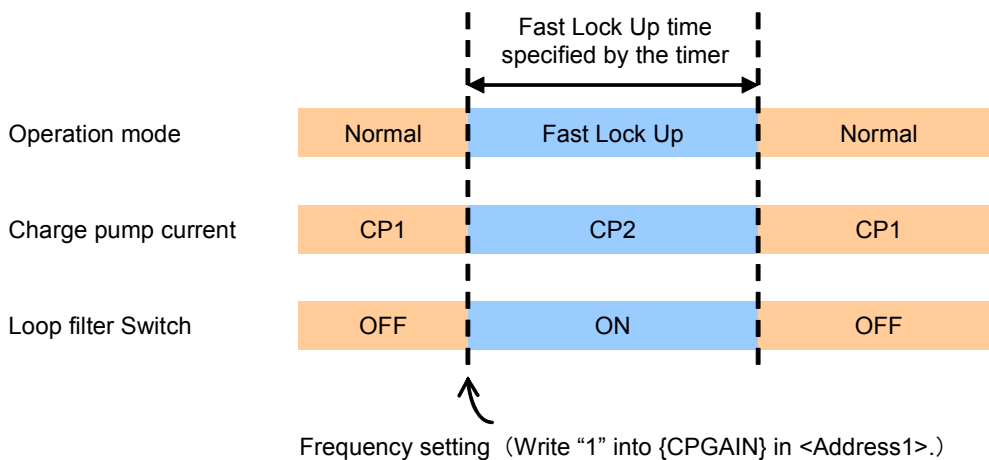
Fast Lock Up time specified by the timer

Operation mode
Normal
Fast Lock Up
Normal

Charge pump current
CP1
CP2
CP1

Loop filter Switch
OFF
ON
OFF

Frequency setting（Write “1” into {CPGAIN} in <Address1>.）